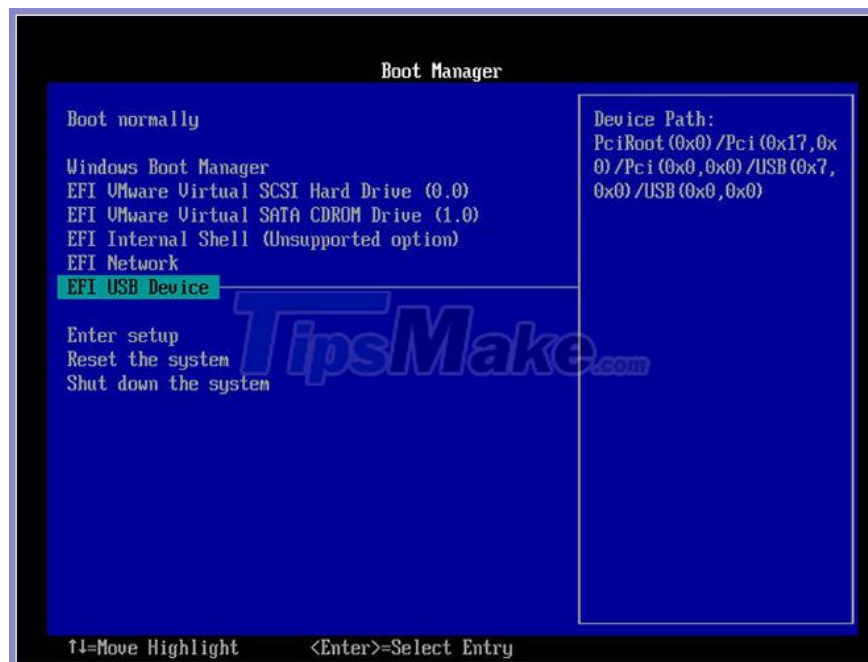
Boot Manager

Boot normally

Windows Boot Manager
EFI VMware Virtual SCSI Hard Drive (0.0)
EFI VMware Virtual SATA CDROM Drive (1.0)
EFI Internal Shell (Unsupported option)
EFI Network
EFI USB Device

Enter setup
Reset the system
Shut down the system

Device Path:
PciRoot(0x0)/Pci(0x17,0x0)/Pci(0x0,0x0)/USB(0x7,0x0)/USB(0x0,0x0)

TipsMake.com

↑↓=Move Highlight <Enter>=Select Entry